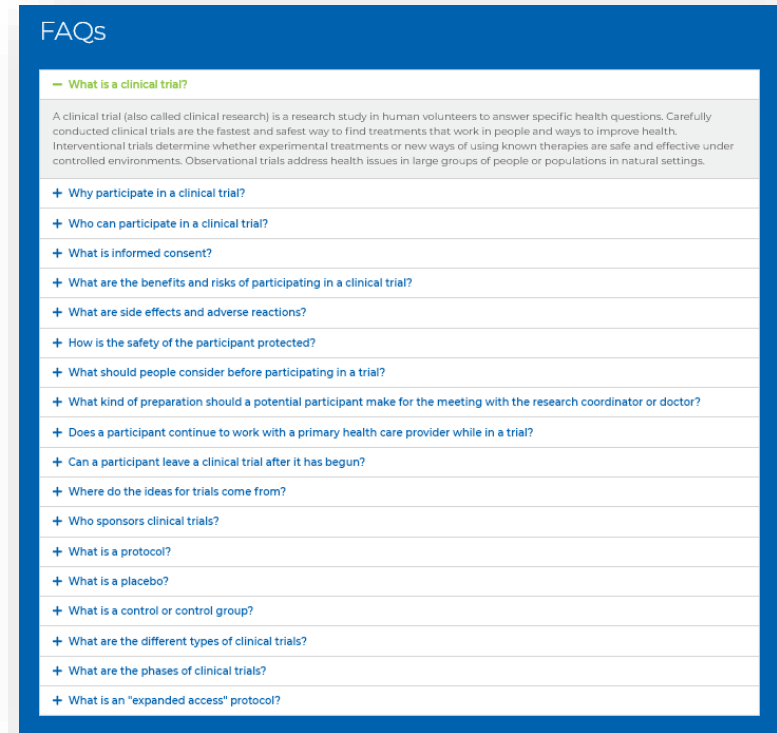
FAQs

− What is a clinical trial?

A clinical trial (also called clinical research) is a research study in human volunteers to answer specific health questions. Carefully conducted clinical trials are the fastest and safest way to find treatments that work in people and ways to improve health. Interventional trials determine whether experimental treatments or new ways of using known therapies are safe and effective under controlled environments. Observational trials address health issues in large groups of people or populations in natural settings.

+ Why participate in a clinical trial?

+ Who can participate in a clinical trial?

+ What is informed consent?

+ What are the benefits and risks of participating in a clinical trial?

+ What are side effects and adverse reactions?

+ How is the safety of the participant protected?

+ What should people consider before participating in a trial?

+ What kind of preparation should a potential participant make for the meeting with the research coordinator or doctor?

+ Does a participant continue to work with a primary health care provider while in a trial?

+ Can a participant leave a clinical trial after it has begun?

+ Where do the ideas for trials come from?

+ Who sponsors clinical trials?

+ What is a protocol?

+ What is a placebo?

+ What is a control or control group?

+ What are the different types of clinical trials?

+ What are the phases of clinical trials?

+ What is an "expanded access" protocol?